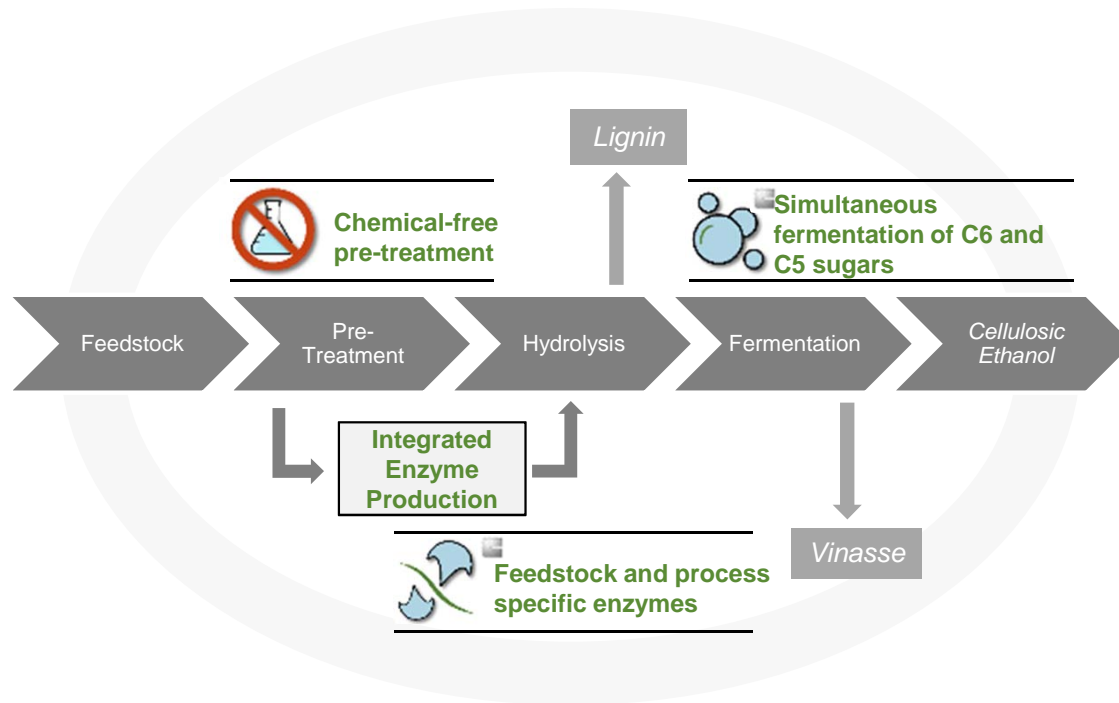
Lignin

Chemical-free pre-treatment

Simultaneous fermentation of C6 and C5 sugars

Feedstock

Pre-Treatment

Hydrolysis

Fermentation

Cellulosic Ethanol

Integrated Enzyme Production

Vinasse

Feedstock and process specific enzymes